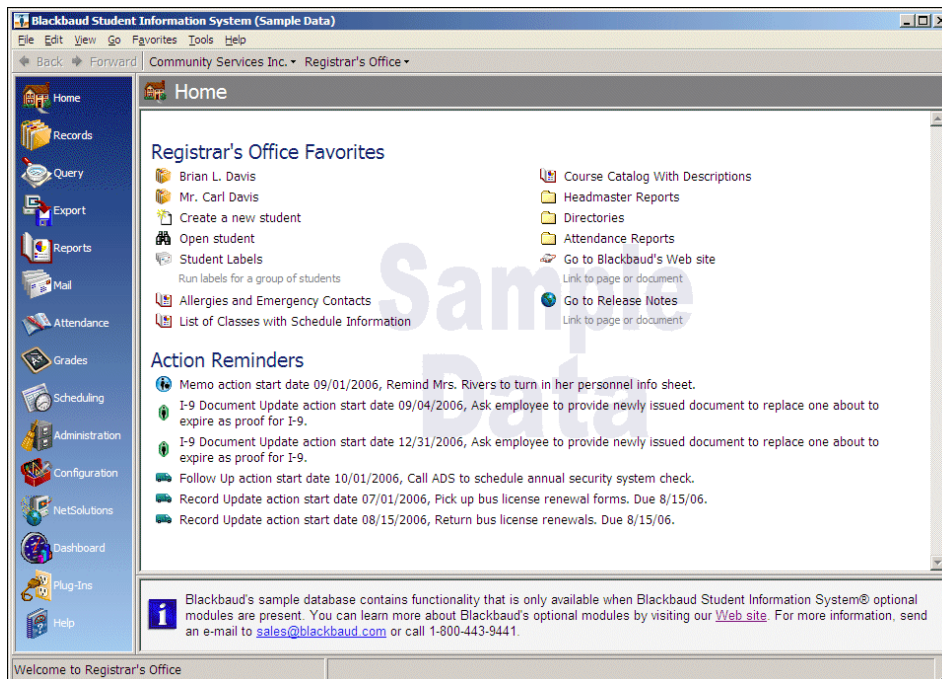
Blackbaud Student Information System (Sample Data)

File Edit View Go Favorites Tools Help

Back Forward Community Services Inc. Registrar's Office

Home
Records
Query
Export
Reports
Mail
Attendance
Grades
Scheduling
Administration
Configuration
NetSolutions
Dashboard
Plug-Ins
Help

Home

Registrar's Office Favorites

Brian L. Davis
Mr. Carl Davis
Create a new student
Open student
Student Labels
Run labels for a group of students
Allergies and Emergency Contacts
List of Classes with Schedule Information

Course Catalog With Descriptions
Headmaster Reports
Directories
Attendance Reports
Go to Blackbaud's Web site
Link to page or document
Go to Release Notes
Link to page or document

Sample Data

Action Reminders

Memo action start date 09/01/2006, Remind Mrs. Rivers to turn in her personnel info sheet.
I-9 Document Update action start date 09/04/2006, Ask employee to provide newly issued document to replace one about to expire as proof for I-9.
I-9 Document Update action start date 12/31/2006, Ask employee to provide newly issued document to replace one about to expire as proof for I-9.
Follow Up action start date 10/01/2006, Call ADS to schedule annual security system check.
Record Update action start date 07/01/2006, Pick up bus license renewal forms. Due 8/15/06.
Record Update action start date 08/15/2006, Return bus license renewals. Due 8/15/06.

Blackbaud's sample database contains functionality that is only available when Blackbaud Student Information System® optional modules are present. You can learn more about Blackbaud's optional modules by visiting our Web site. For more information, send an e-mail to sales@blackbaud.com or call 1-800-443-9441.

Welcome to Registrar's Office